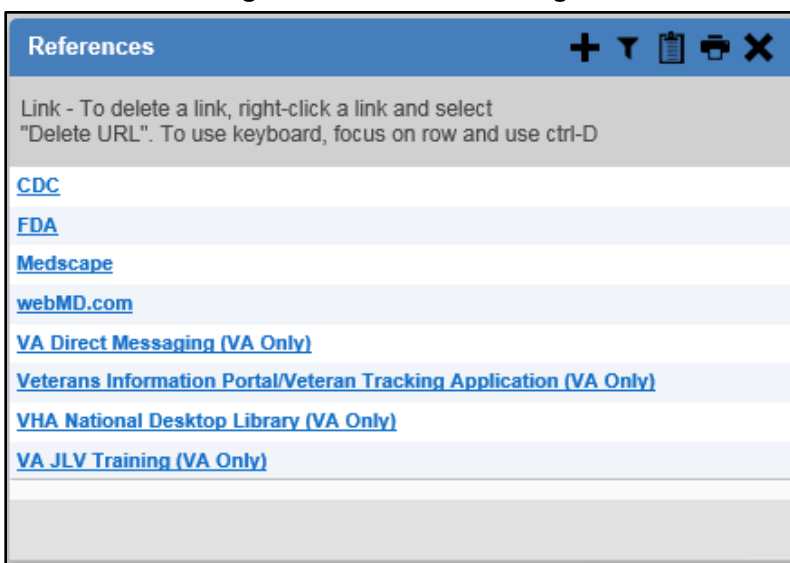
References

Link - To delete a link, right-click a link and select "Delete URL". To use keyboard, focus on row and use ctrl-D

CDC

FDA

Medscape

webMD.com

VA Direct Messaging (VA Only)

Veterans Information Portal/Veteran Tracking Application (VA Only)

VHA National Desktop Library (VA Only)

VA JLV Training (VA Only)